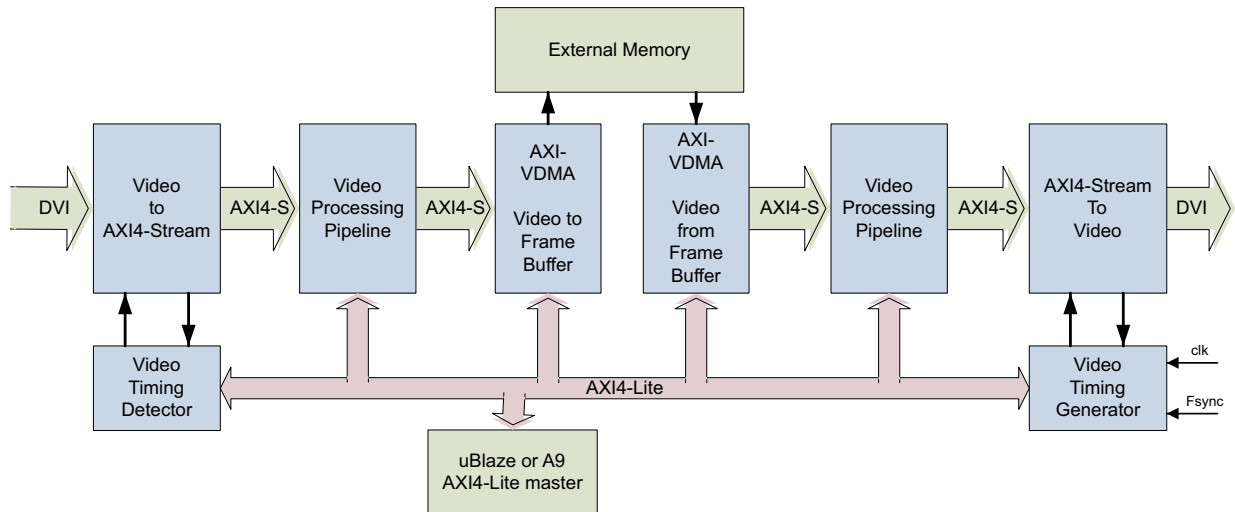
External Memory

DVI

Video to AXI4-Stream

AXI4-S

Video Processing Pipeline

AXI4-S

AXI-VDMA

Video to Frame Buffer

AXI-VDMA

Video from Frame Buffer

AXI4-S

Video Processing Pipeline

AXI4-S

AXI4-Stream To Video

DVI

Video Timing Detector

AXI4-Lite

Video Timing Generator

clk

Fsync

uBlaze or A9 AXI4-Lite master